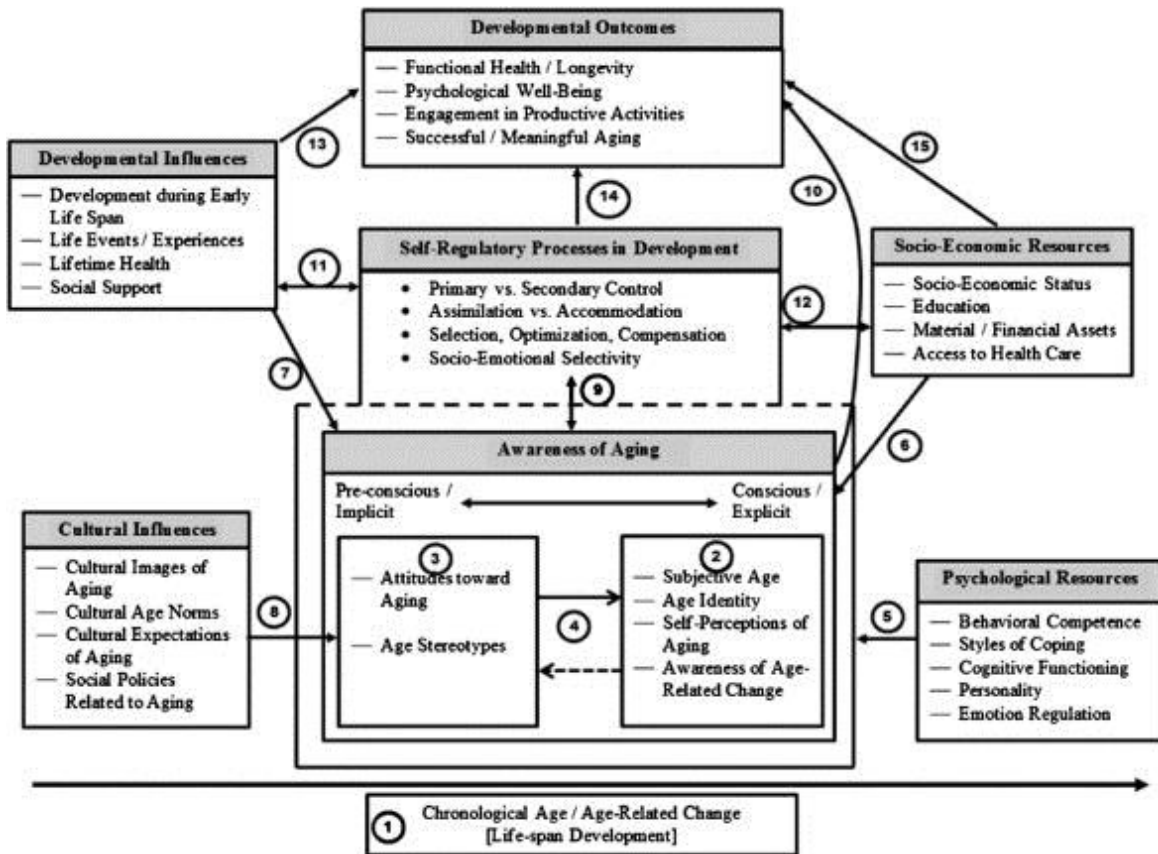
Developmental Outcomes

— Functional Health / Longevity
— Psychological Well-Being
— Engagement in Productive Activities
— Successful / Meaningful Aging

13

15

Developmental Influences

— Development during Early Life Span
— Life Events / Experiences
— Lifetime Health
— Social Support

14

10

11

Self-Regulatory Processes in Development

• Primary vs. Secondary Control
• Assimilation vs. Accommodation
• Selection, Optimization, Compensation
• Socio-Emotional Selectivity

Socio-Economic Resources

— Socio-Economic Status
— Education
— Material / Financial Assets
— Access to Health Care

12

7

9

6

Awareness of Aging

Pre-conscious / Implicit

Conscious / Explicit

Cultural Influences

— Cultural Images of Aging
— Cultural Age Norms
— Cultural Expectations of Aging
— Social Policies Related to Aging

8

3

— Attitudes toward Aging

— Age Stereotypes

4

2

— Subjective Age
— Age Identity
— Self-Perceptions of Aging
— Awareness of Age-Related Change

5

Psychological Resources

— Behavioral Competence
— Styles of Coping
— Cognitive Functioning
— Personality
— Emotion Regulation

1

Chronological Age / Age-Related Change
[Life-span Development]